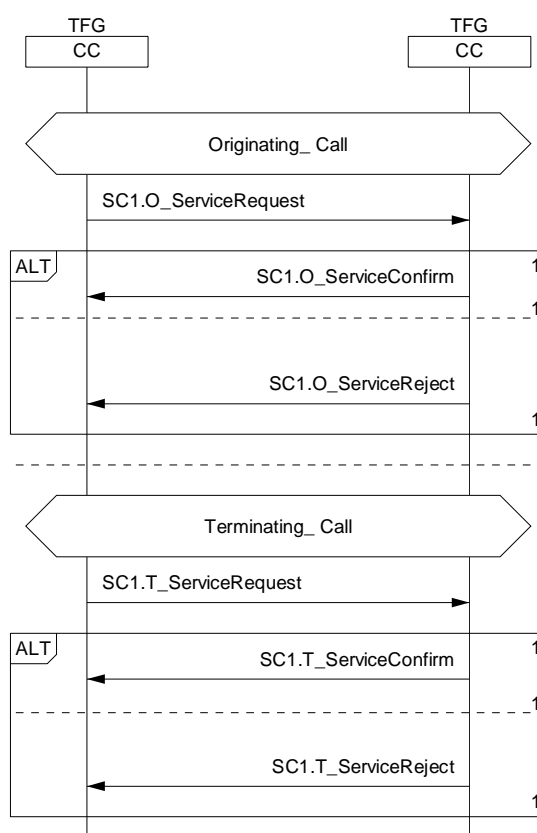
TFG
CC

TFG
CC

Originating_ Call

SC1.O_ServiceRequest

ALT

SC1.O_ServiceConfirm

1

1

SC1.O_ServiceReject

1

Terminating_ Call

SC1.T_ServiceRequest

ALT

SC1.T_ServiceConfirm

1

1

SC1.T_ServiceReject

1